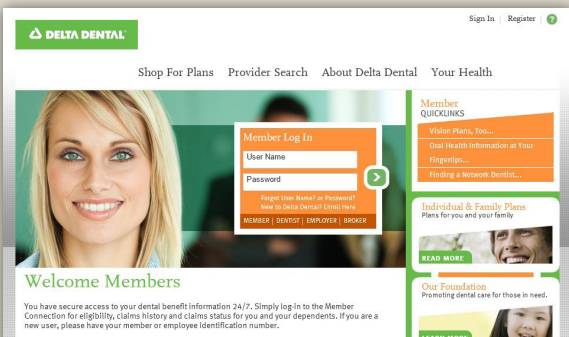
DELTA DENTAL

Sign In | Register | ?

Shop For Plans Provider Search About Delta Dental Your Health

Member Log In
User Name
Password
Forgot User Name? or Password?
New to Delta Dental? Enroll Here
MEMBER | DENTIST | EMPLOYER | BROKER

Member QUICKLINKS
Vision Plans, Too...
Oral Health Information at Your Fingertips...
Finding a Network Dentist...

Individual & Family Plans
Plans for you and your family
READ MORE

Our Foundation
Promoting dental care for those in need.

Welcome Members

You have secure access to your dental benefit information 24/7. Simply log-in to the Member Connection for eligibility, claims history and claims status for you and your dependents. If you are a new user, please have your member or employee identification number.